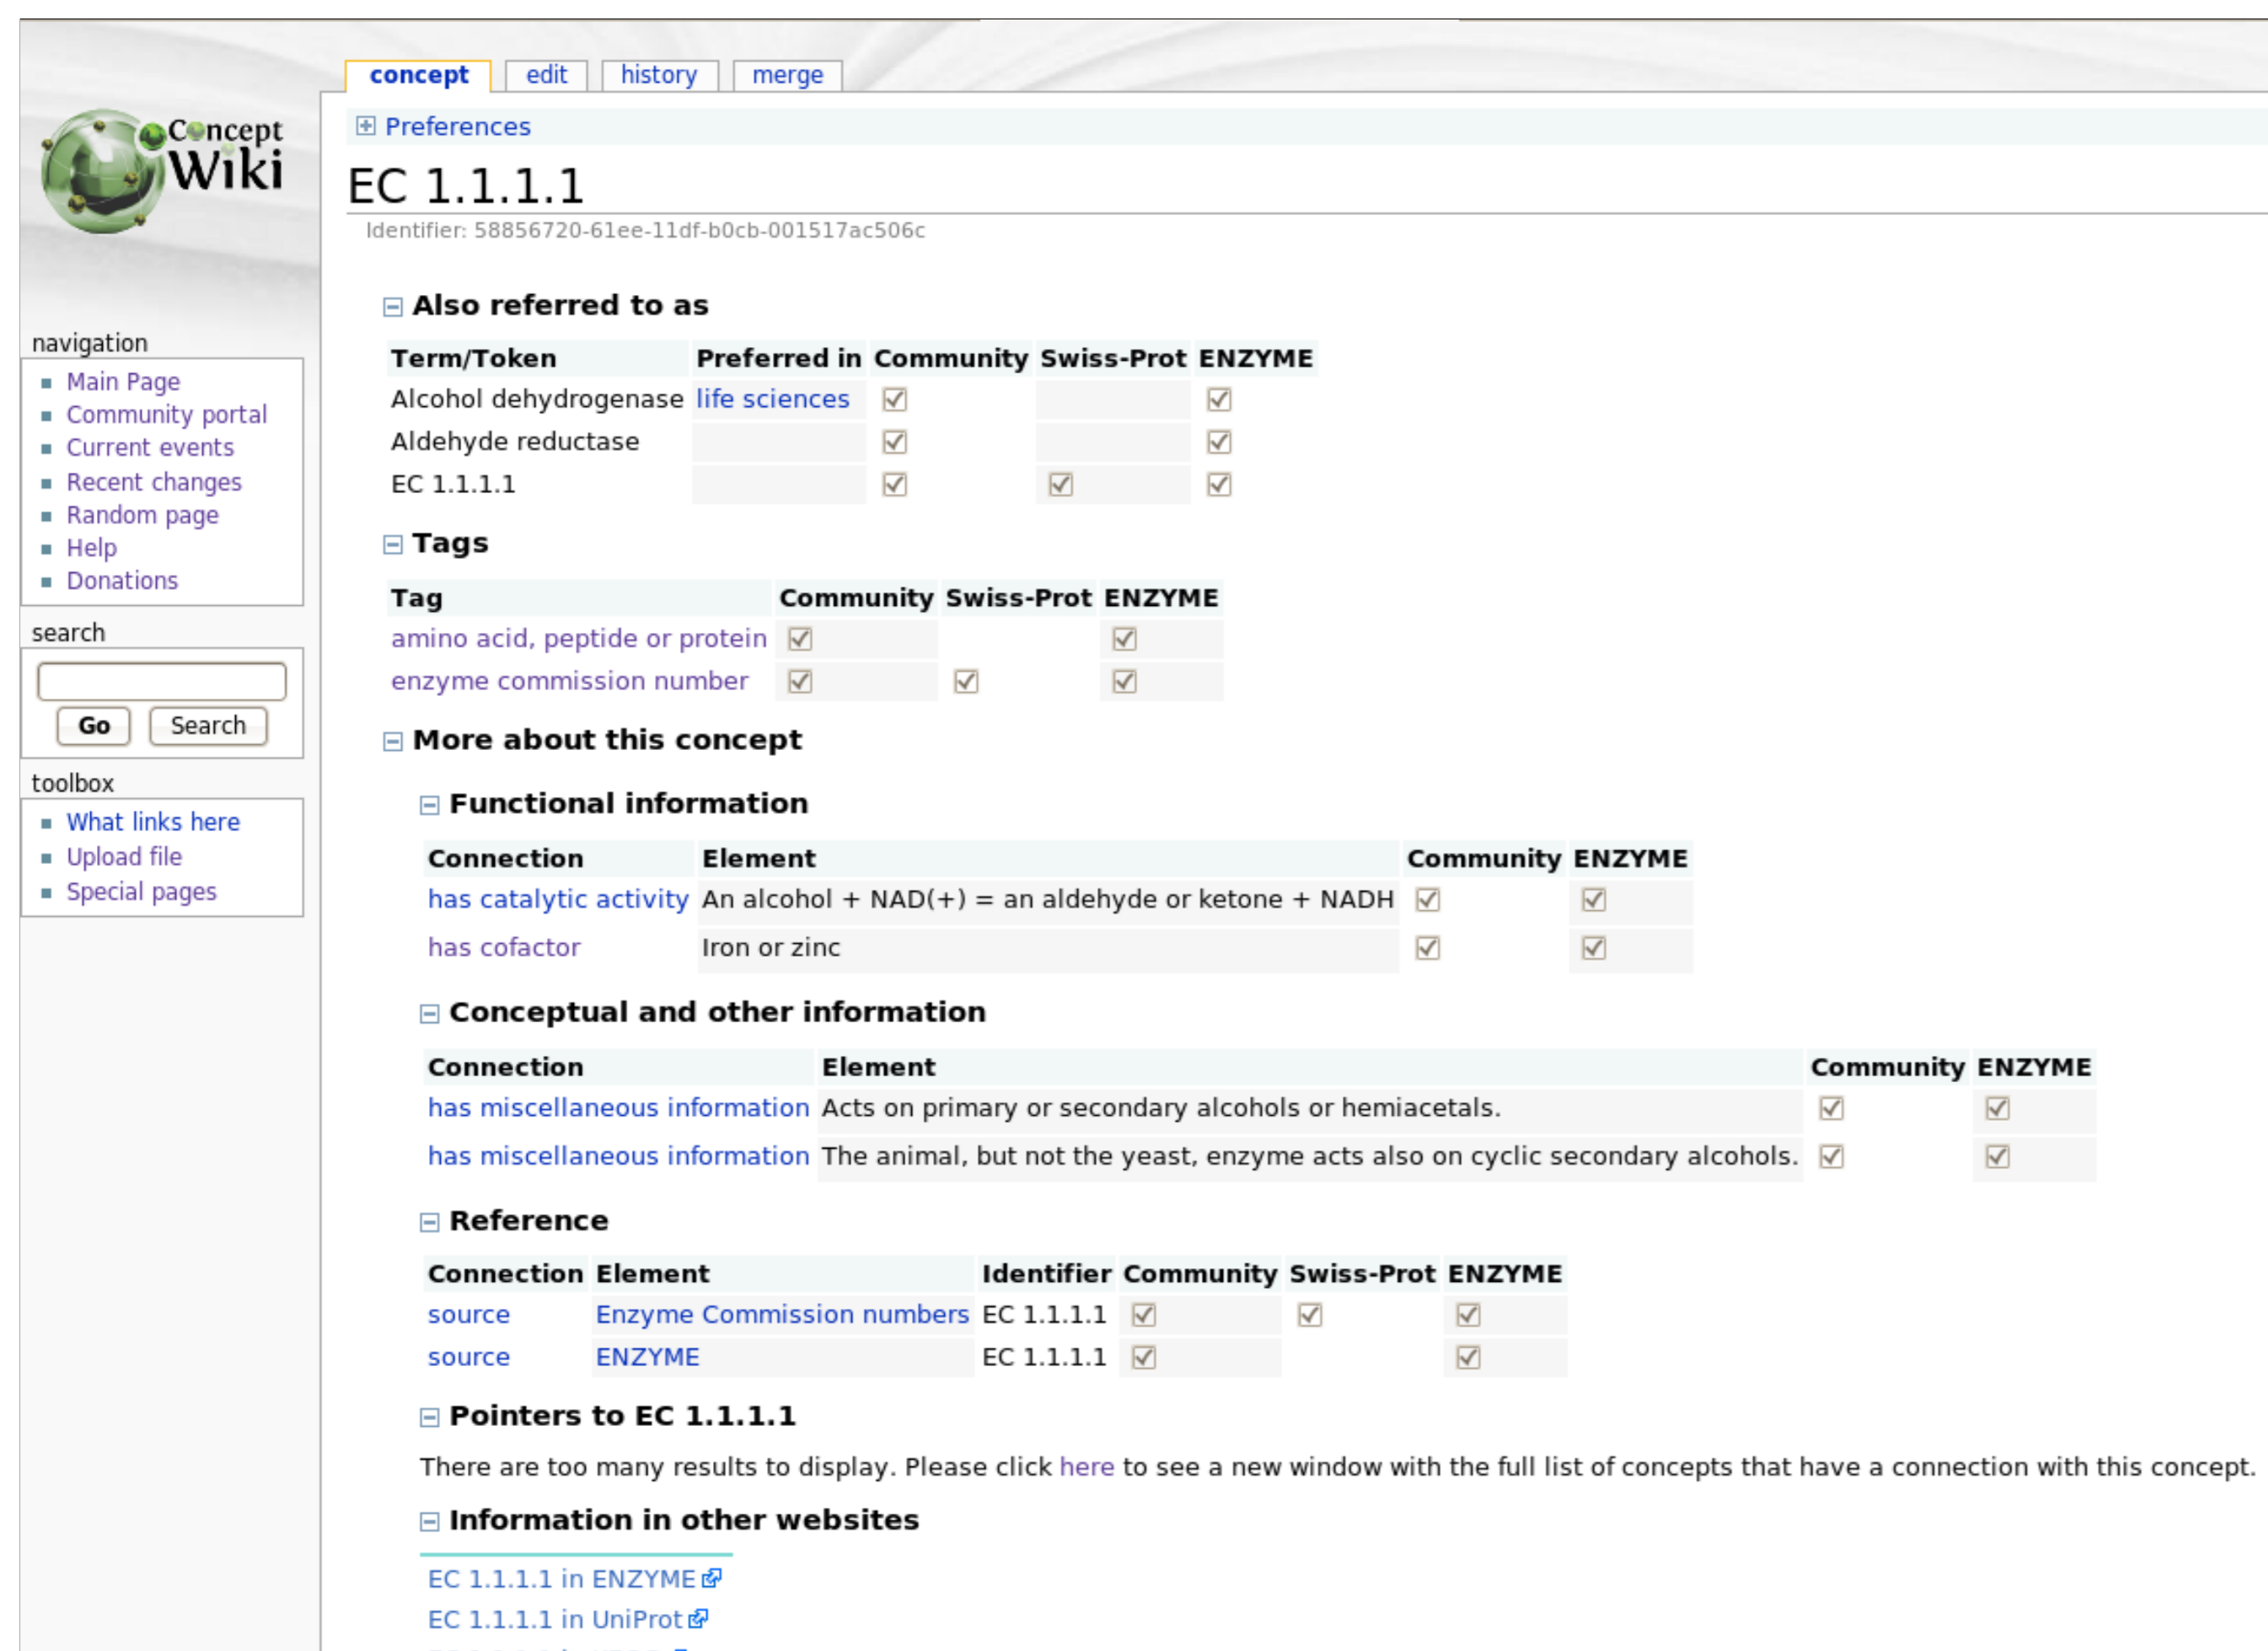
Concept Wiki

concept | edit | history | merge

⊞ Preferences

EC 1.1.1.1

Identifier: 58856720-61ee-11df-b0cb-001517ac506c

⊟ Also referred to as

| Term/Token | Preferred in | Community | Swiss-Prot | ENZYME |
|---|---|---|---|---|
| Alcohol dehydrogenase | life sciences | ☑ | | ☑ |
| Aldehyde reductase | | ☑ | | ☑ |
| EC 1.1.1.1 | | ☑ | ☑ | ☑ |

⊟ Tags

| Tag | Community | Swiss-Prot | ENZYME |
|---|---|---|---|
| amino acid, peptide or protein | ☑ | | ☑ |
| enzyme commission number | ☑ | ☑ | ☑ |

⊟ More about this concept

⊟ Functional information

| Connection | Element | Community | ENZYME |
|---|---|---|---|
| has catalytic activity | An alcohol + NAD(+) = an aldehyde or ketone + NADH | ☑ | ☑ |
| has cofactor | Iron or zinc | ☑ | ☑ |

⊟ Conceptual and other information

| Connection | Element | Community | ENZYME |
|---|---|---|---|
| has miscellaneous information | Acts on primary or secondary alcohols or hemiacetals. | ☑ | ☑ |
| has miscellaneous information | The animal, but not the yeast, enzyme acts also on cyclic secondary alcohols. | ☑ | ☑ |

⊟ Reference

| Connection | Element | Identifier | Community | Swiss-Prot | ENZYME |
|---|---|---|---|---|---|
| source | Enzyme Commission numbers | EC 1.1.1.1 | ☑ | ☑ | ☑ |
| source | ENZYME | EC 1.1.1.1 | ☑ | | ☑ |

⊟ Pointers to EC 1.1.1.1

There are too many results to display. Please click here to see a new window with the full list of concepts that have a connection with this concept.

⊟ Information in other websites

EC 1.1.1.1 in ENZYME
EC 1.1.1.1 in UniProt

navigation
Main Page
Community portal
Current events
Recent changes
Random page
Help
Donations

search
Go Search

toolbox
What links here
Upload file
Special pages